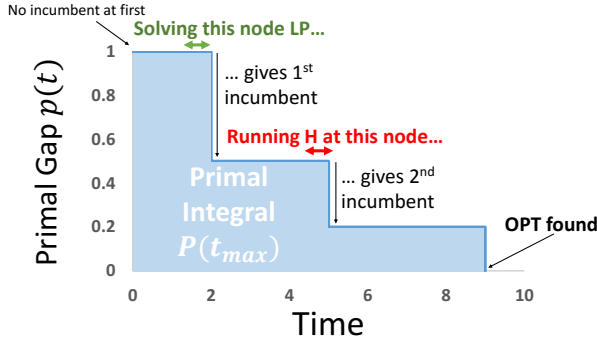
No incumbent at first

Solving this node LP...

... gives 1st incumbent

Running H at this node...

... gives 2nd incumbent

OPT found

Primal Integral $P(t_{max})$

Primal Gap $p(t)$

1
0.8
0.6
0.4
0.2
0

0 2 4 6 8 10

Time